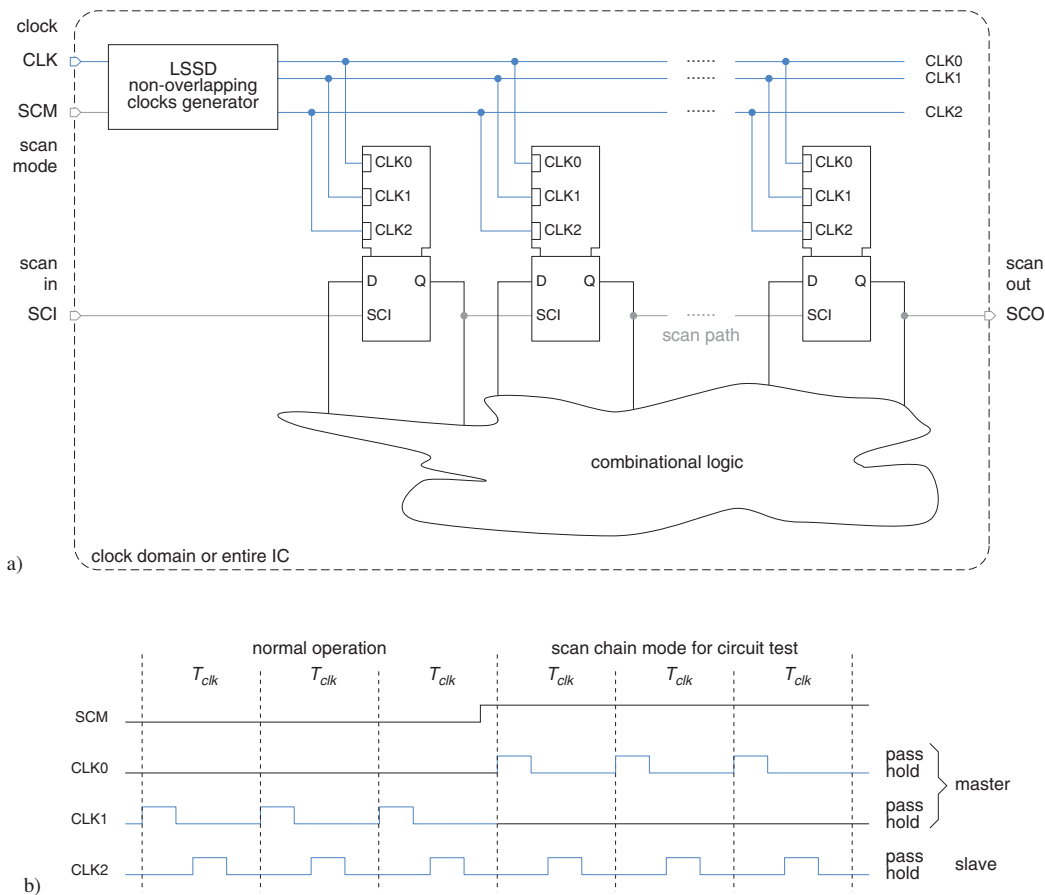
clock
CLK
SCM
scan
mode
LSSD
non-overlapping
clocks generator
CLK0
CLK1
CLK2
CLK0
CLK1
CLK2
D Q
SCI
CLK0
CLK1
CLK2
D Q
SCI
CLK0
CLK1
CLK2
D Q
SCI
scan
in
SCI
scan path
scan
out
SCO
combinational logic
a)
clock domain or entire IC

normal operation
scan chain mode for circuit test
$T_{clk}$ $T_{clk}$ $T_{clk}$ $T_{clk}$ $T_{clk}$ $T_{clk}$
SCM
CLK0
CLK1
CLK2
pass
hold
pass
hold
master
pass
hold
slave
b)